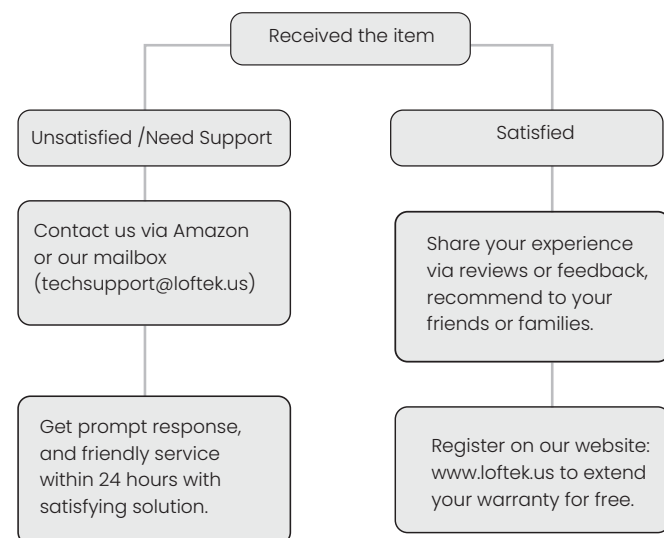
Received the item

Unsatisfied /Need Support

Contact us via Amazon or our mailbox (techsupport@loftek.us)

Get prompt response, and friendly service within 24 hours with satisfying solution.

Satisfied

Share your experience via reviews or feedback, recommend to your friends or families.

Register on our website: www.loftek.us to extend your warranty for free.